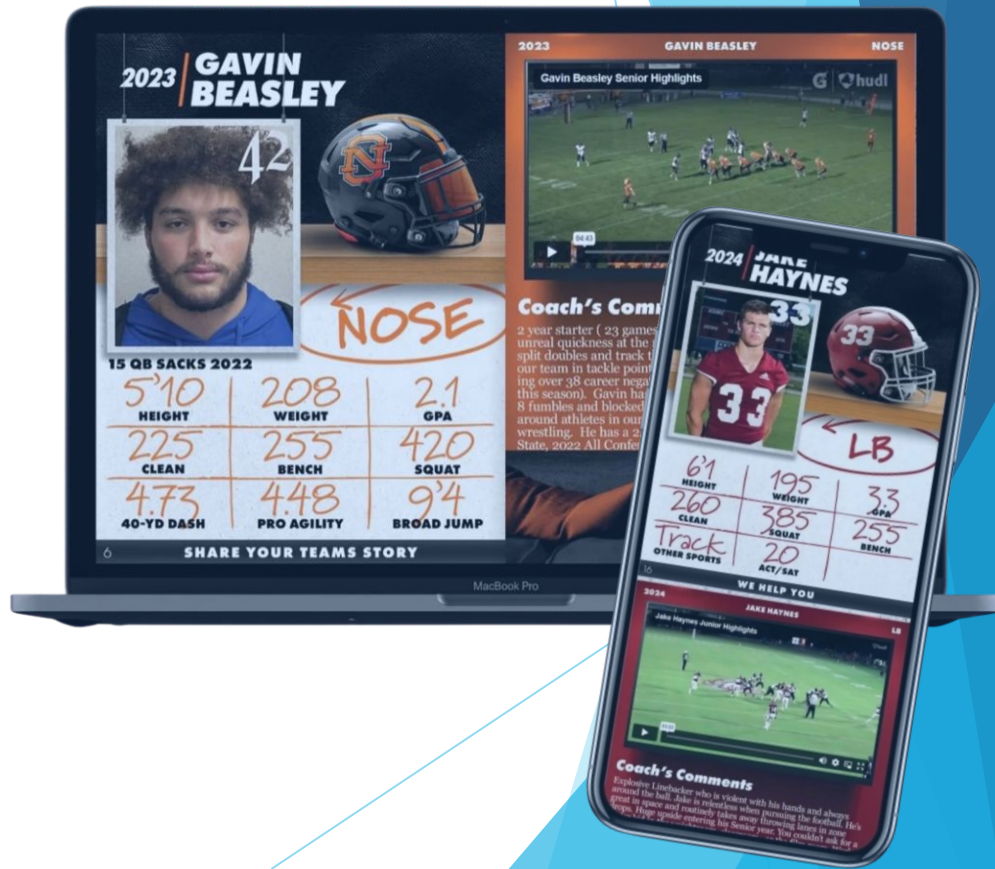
2023 GAVIN BEASLEY

42

NOSE

15 QB SACKS 2022

| 5'10 | 208 | 2.1 |
|---|---|---|
| HEIGHT | WEIGHT | GPA |
| 225 | 255 | 420 |
| CLEAN | BENCH | SQUAT |
| 4.73 | 4.48 | 9'4 |
| 40-YD DASH | PRO AGILITY | BROAD JUMP |

6

SHARE YOUR TEAMS STORY

2023 GAVIN BEASLEY NOSE

Gavin Beasley Senior Highlights

hudl

04:43

Coach's Comm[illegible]

2 year starter ( 23 games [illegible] unreal quickness at the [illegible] split doubles and track t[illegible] our team in tackle point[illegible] ing over 38 career nega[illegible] this season). Gavin ha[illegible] 8 fumbles and blocked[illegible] around athletes in our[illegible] wrestling. He has a 2.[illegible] State, 2022 All Confe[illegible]

MacBook Pro

2024 JAKE HAYNES

33

LB

| 6'1 | 195 | 3.3 |
|---|---|---|
| HEIGHT | WEIGHT | GPA |
| 260 | 385 | 255 |
| CLEAN | SQUAT | BENCH |
| Track | 20 | |
| OTHER SPORTS | ACT/SAT | |

16

WE HELP YOU

2024 JAKE HAYNES LB

Jake Haynes Junior Highlights

Coach's Comments

Explosive Linebacker who is violent with his hands and always around the ball. Jake is relentless when pursuing the football. He's great in space and routinely takes away throwing lanes in zone drops. Huge upside entering his Senior year. You couldn't ask for a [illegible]